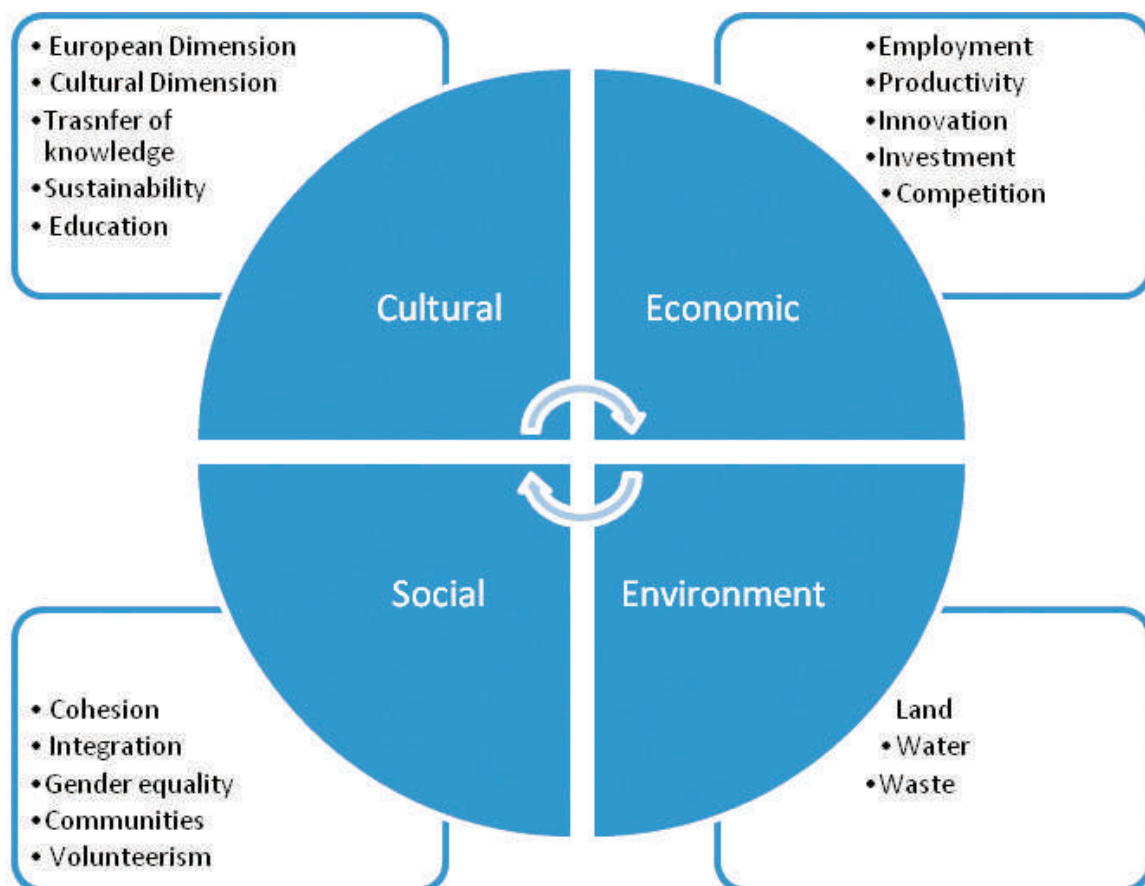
• European Dimension
• Cultural Dimension
•Trasnfer of knowledge
•Sustainability
• Education

•Employment
•Productivity
•Innovation
•Investment
• Competition

Cultural

Economic

Social

Environment

• Cohesion
• Integration
•Gender equality
•Communities
• Volunteerism

Land
• Water
•Waste